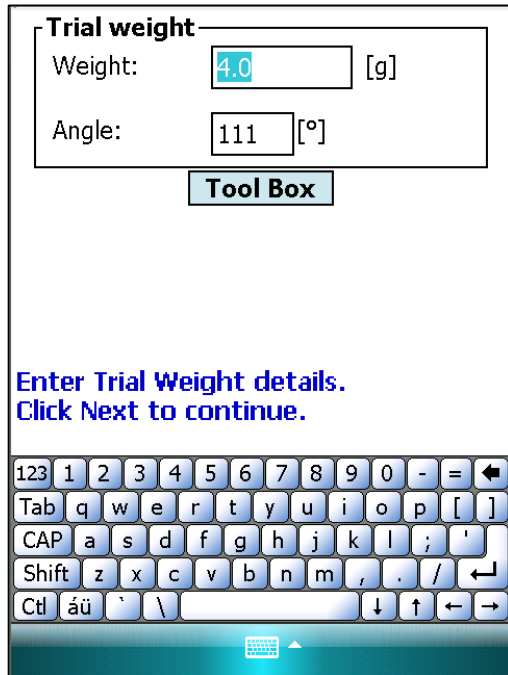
Trial weight
Weight: 4.0 [g]
Angle: 111 [°]

Tool Box

Enter Trial Weight details.
Click Next to continue.

123 1 2 3 4 5 6 7 8 9 0 - =
Tab q w e r t y u i o p [ ]
CAP a s d f g h j k l ; '
Shift z x c v b n m , . /
Ctl áü ` \ ↓ ↑ ← →